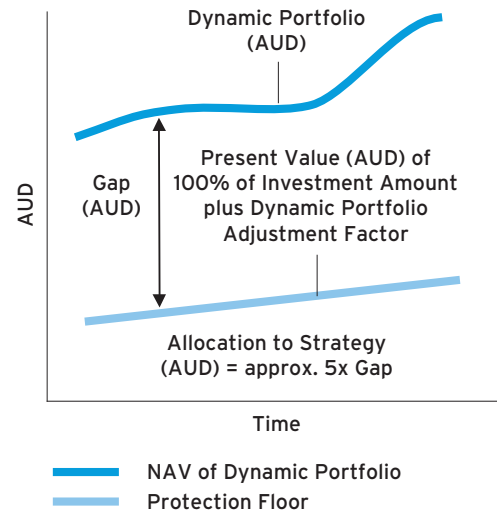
Dynamic Portfolio (AUD)

AUD

Gap (AUD)

Present Value (AUD) of 100% of Investment Amount plus Dynamic Portfolio Adjustment Factor

Allocation to Strategy (AUD) = approx. 5x Gap

Time

NAV of Dynamic Portfolio

Protection Floor